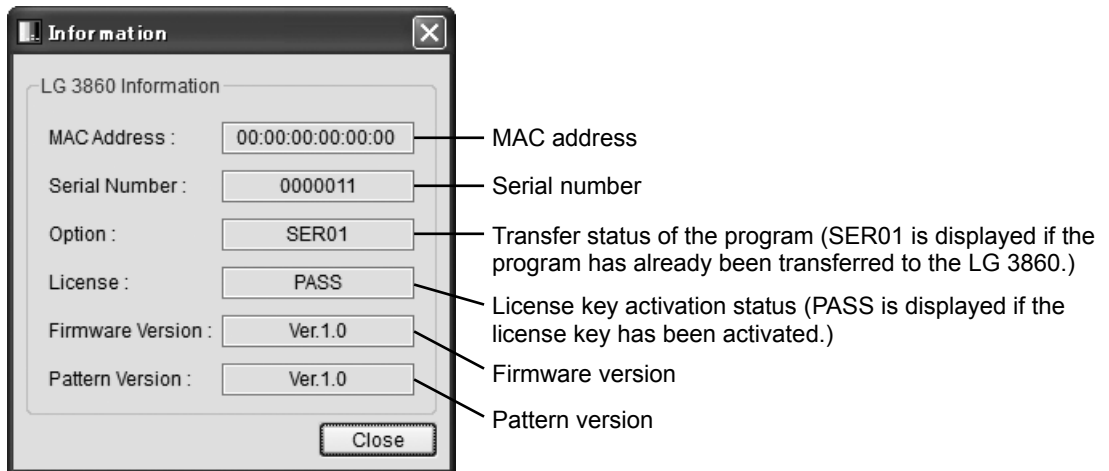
Information

LG 3860 Information

MAC Address : 00:00:00:00:00:00

Serial Number : 0000011

Option : SER01

License : PASS

Firmware Version : Ver.1.0

Pattern Version : Ver.1.0

Close

MAC address

Serial number

Transfer status of the program (SER01 is displayed if the program has already been transferred to the LG 3860.)

License key activation status (PASS is displayed if the license key has been activated.)

Firmware version

Pattern version